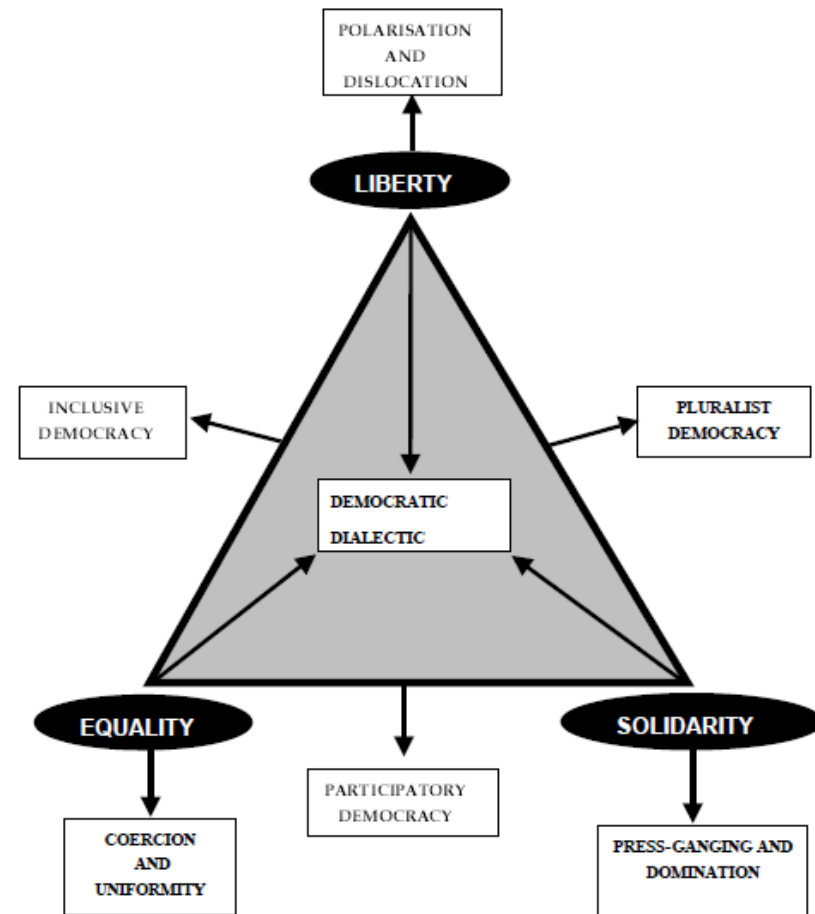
POLARISATION AND DISLOCATION

LIBERTY

INCLUSIVE DEMOCRACY

PLURALIST DEMOCRACY

DEMOCRATIC DIALECTIC

EQUALITY

SOLIDARITY

PARTICIPATORY DEMOCRACY

COERCION AND UNIFORMITY

PRESS-GANGING AND DOMINATION